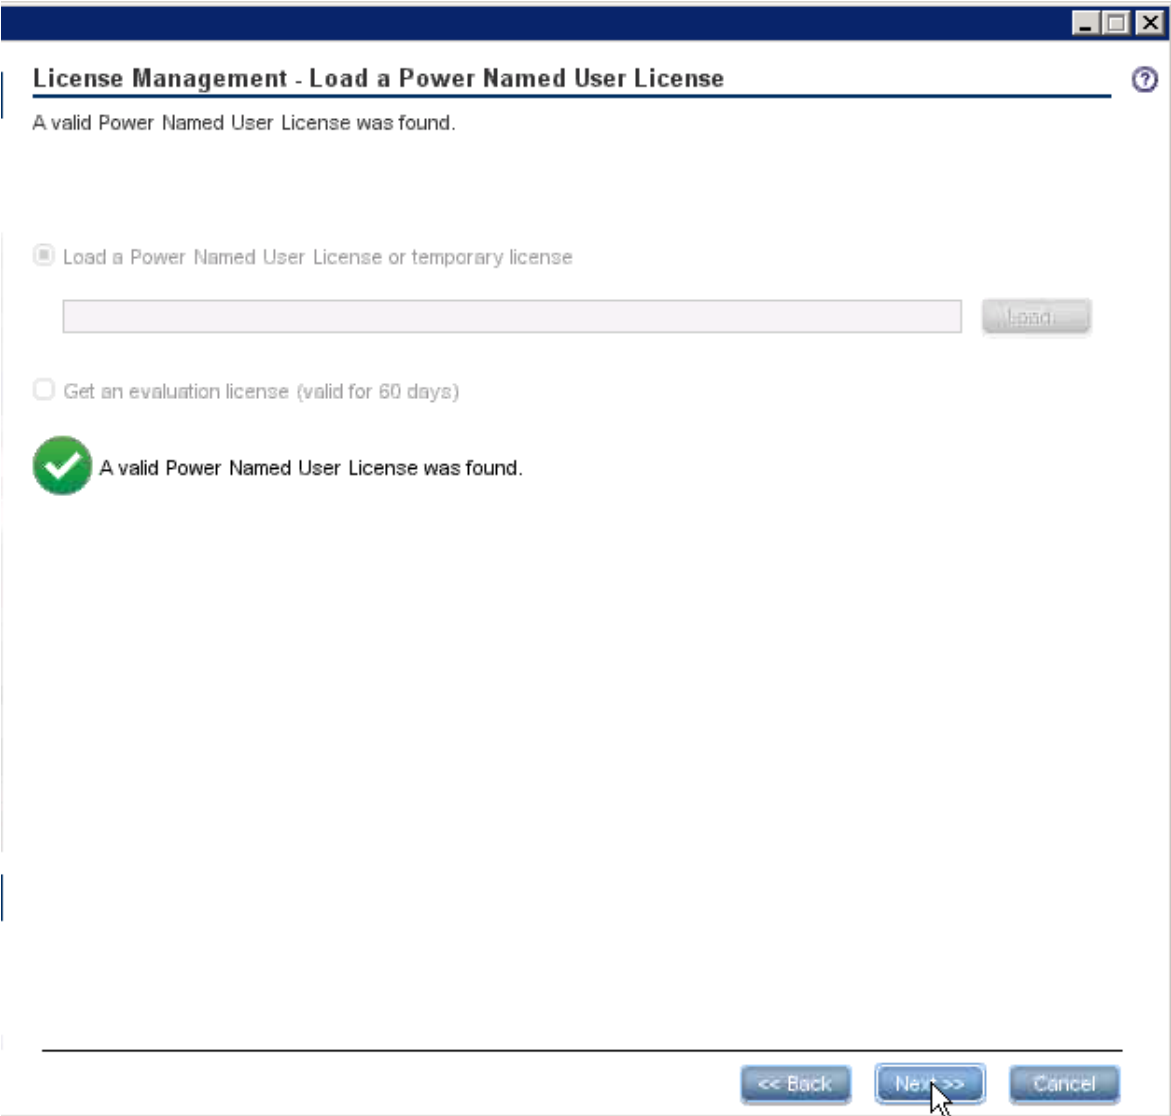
License Management - Load a Power Named User License

A valid Power Named User License was found.

Load a Power Named User License or temporary license

Load

Get an evaluation license (valid for 60 days)

A valid Power Named User License was found.

<< Back
Next >>
Cancel